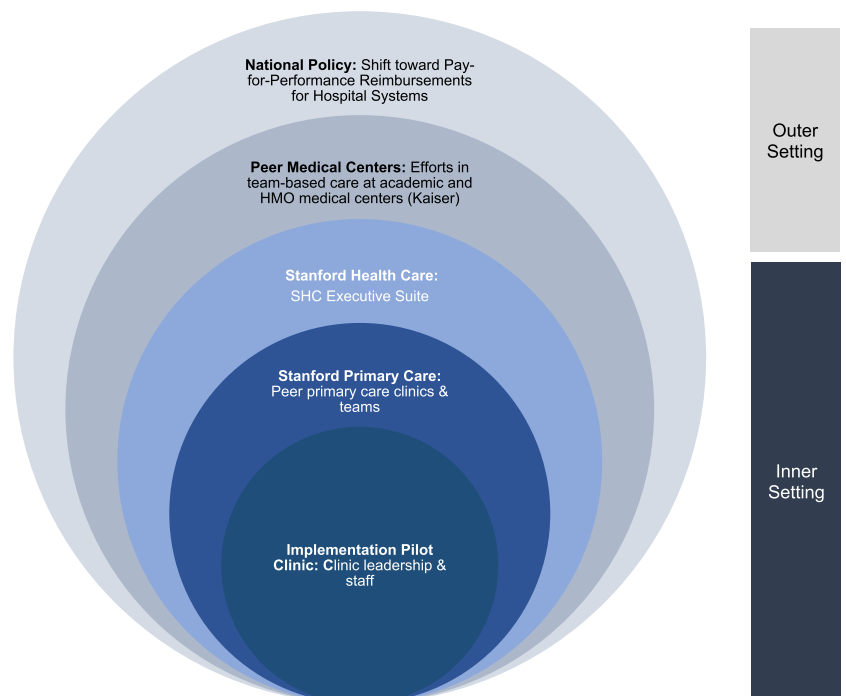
**National Policy:** Shift toward Pay-for-Performance Reimbursements for Hospital Systems

**Peer Medical Centers:** Efforts in team-based care at academic and HMO medical centers (Kaiser)

**Stanford Health Care:**
SHC Executive Suite

**Stanford Primary Care:**
Peer primary care clinics & teams

**Implementation Pilot Clinic: C**linic leadership & staff

Outer Setting

Inner Setting